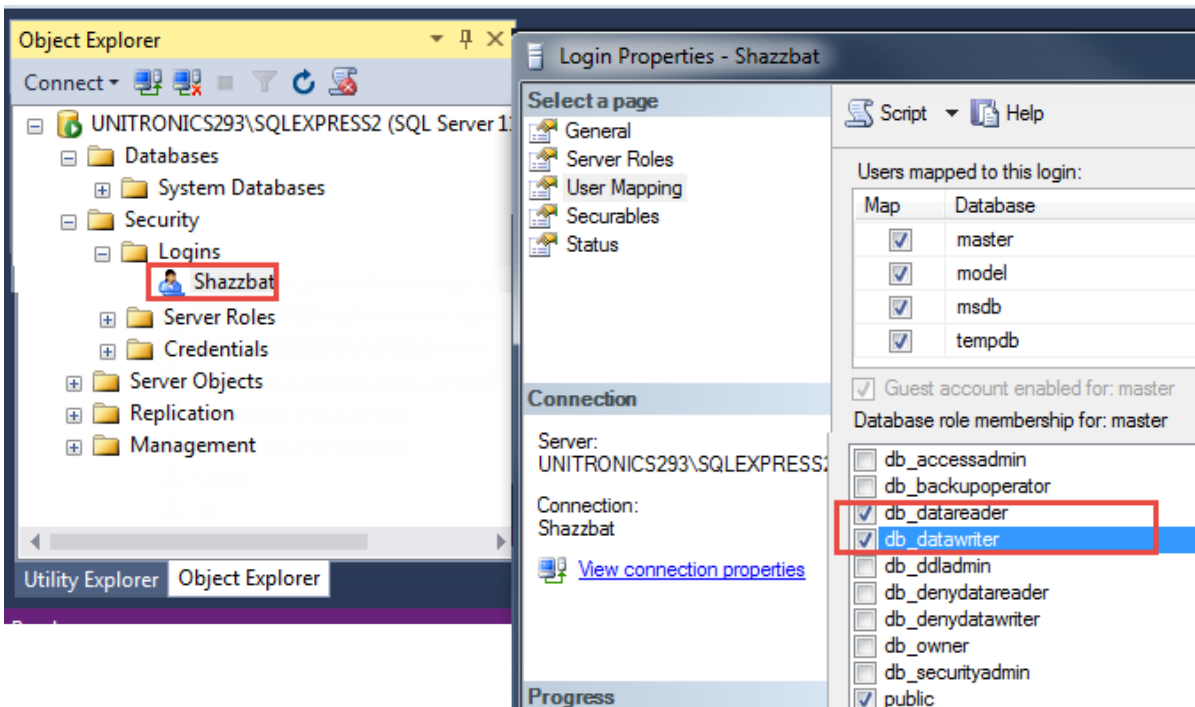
Object Explorer

Connect

UNITRONICS293\SQLEXPRESS2 (SQL Server 1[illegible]
Databases
System Databases
Security
Logins
Shazzbat
Server Roles
Credentials
Server Objects
Replication
Management

Utility Explorer | Object Explorer

Login Properties - Shazzbat

Select a page
General
Server Roles
User Mapping
Securables
Status

Connection
Server:
UNITRONICS293\SQLEXPRESS2

Connection:
Shazzbat

View connection properties

Progress

Script | Help

Users mapped to this login:

| Map | Database |
|---|---|
| ☑ | master |
| ☑ | model |
| ☑ | msdb |
| ☑ | tempdb |

Guest account enabled for: master

Database role membership for: master

db_accessadmin
db_backupoperator
db_datareader
db_datawriter
db_ddladmin
db_denydatareader
db_denydatawriter
db_owner
db_securityadmin
public